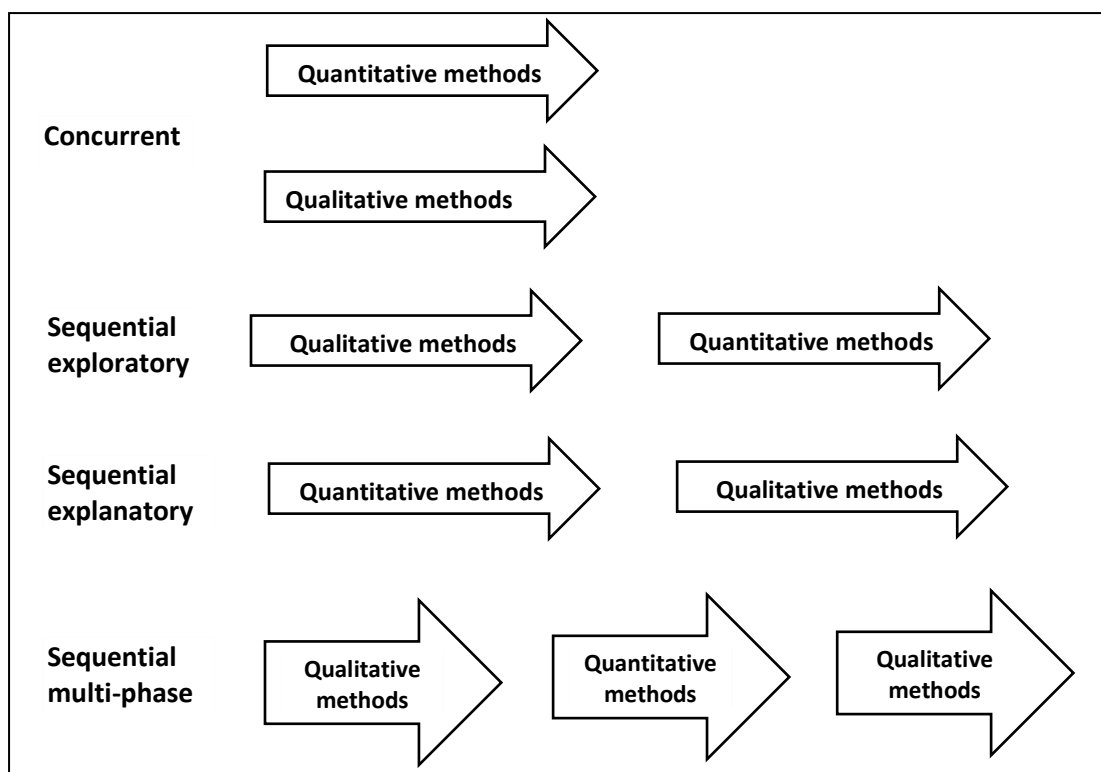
Quantitative methods

Concurrent

Qualitative methods

Sequential exploratory

Qualitative methods

Quantitative methods

Sequential explanatory

Quantitative methods

Qualitative methods

Sequential multi-phase

Qualitative methods

Quantitative methods

Qualitative methods